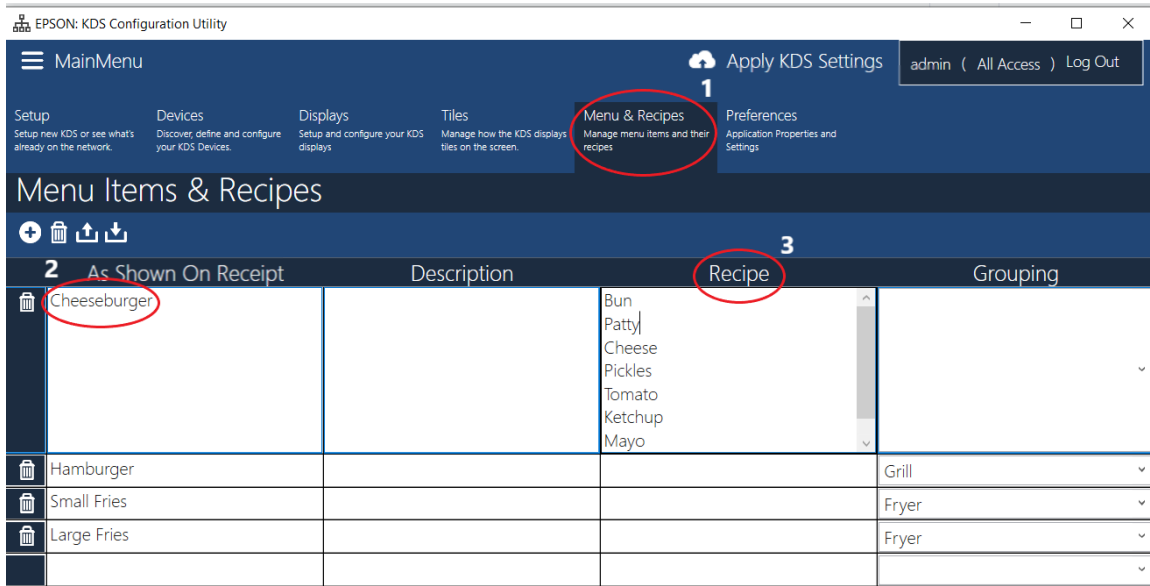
EPSON: KDS Configuration Utility

MainMenu

Apply KDS Settings

admin ( All Access ) Log Out

1

Setup
Setup new KDS or see what's already on the network.

Devices
Discover, define and configure your KDS Devices.

Displays
Setup and configure your KDS displays

Tiles
Manage how the KDS displays tiles on the screen.

Menu & Recipes
Manage menu items and their recipes

Preferences
Application Properties and Settings

Menu Items & Recipes

3

| 2 As Shown On Receipt | Description | Recipe | Grouping |
|---|---|---|---|
| Cheeseburger | | Bun<br>Patty<br>Cheese<br>Pickles<br>Tomato<br>Ketchup<br>Mayo | |
| Hamburger | | | Grill |
| Small Fries | | | Fryer |
| Large Fries | | | Fryer |
| | | | |